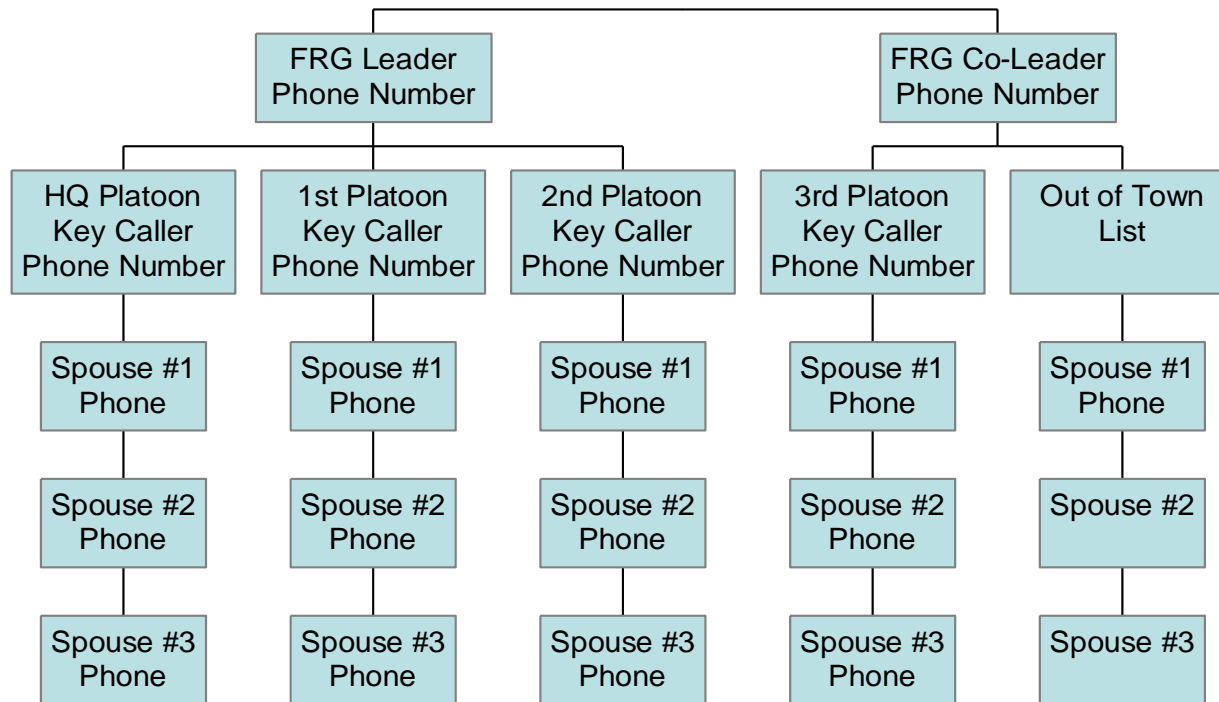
FRG Leader Phone Number

FRG Co-Leader Phone Number

HQ Platoon Key Caller Phone Number

1st Platoon Key Caller Phone Number

2nd Platoon Key Caller Phone Number

3rd Platoon Key Caller Phone Number

Out of Town List

Spouse #1 Phone

Spouse #1 Phone

Spouse #1 Phone

Spouse #1 Phone

Spouse #1 Phone

Spouse #2 Phone

Spouse #2 Phone

Spouse #2 Phone

Spouse #2 Phone

Spouse #2

Spouse #3 Phone

Spouse #3 Phone

Spouse #3 Phone

Spouse #3 Phone

Spouse #3